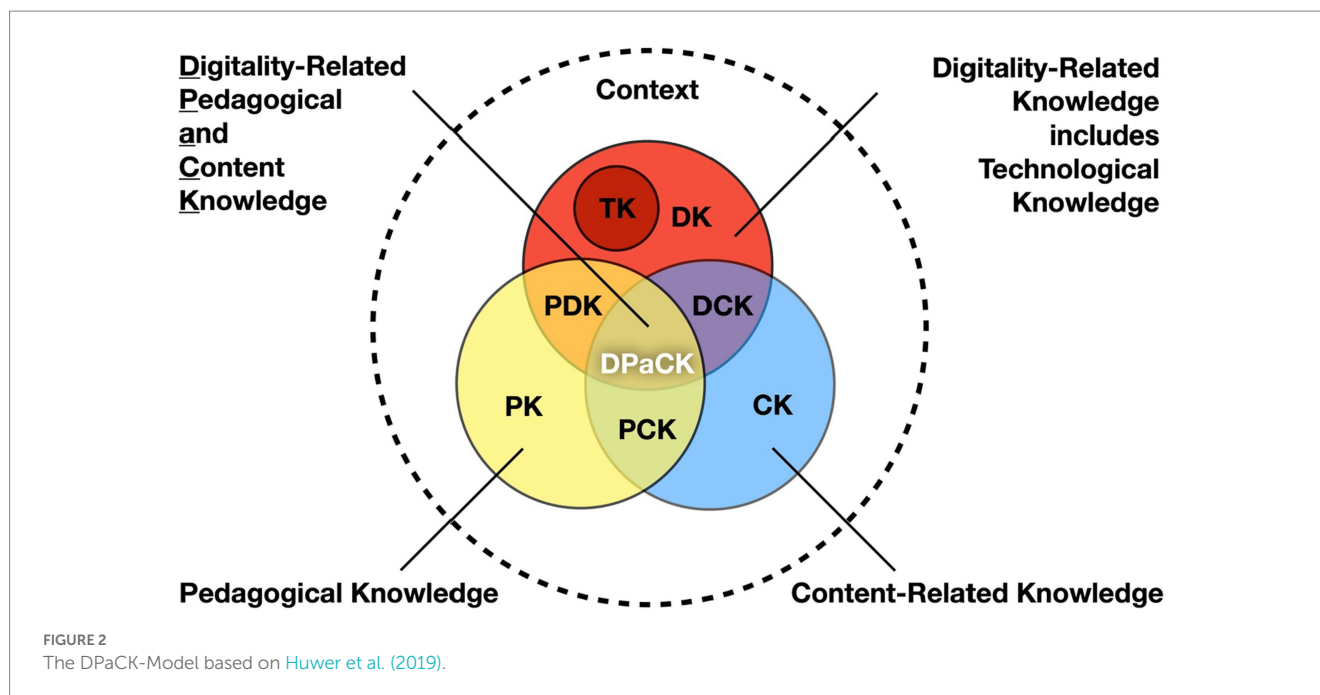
Digitality-Related Pedagogical and Content Knowledge

Context

Digitality-Related Knowledge includes Technological Knowledge

TK

DK

PDK

DCK

DPaCK

PK

PCK

CK

Pedagogical Knowledge

Content-Related Knowledge

FIGURE 2
The DPaCK-Model based on Huwer et al. (2019).